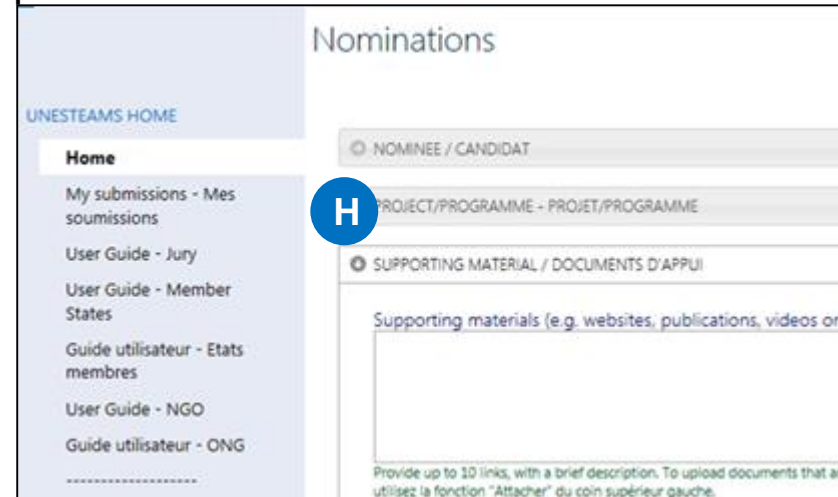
Nominations

UNESTEAMS HOME

Home

My submissions - Mes soumissions

User Guide - Jury

User Guide - Member States

Guide utilisateur - Etats membres

User Guide - NGO

Guide utilisateur - ONG

------------------

NOMINEE / CANDIDAT

H

PROJECT/PROGRAMME - PROJET/PROGRAMME

SUPPORTING MATERIAL / DOCUMENTS D'APPUI

Supporting materials (e.g. websites, publications, videos or

Provide up to 10 links, with a brief description. To upload documents that a utilisez la fonction "Attacher" du coin supérieur gauche.